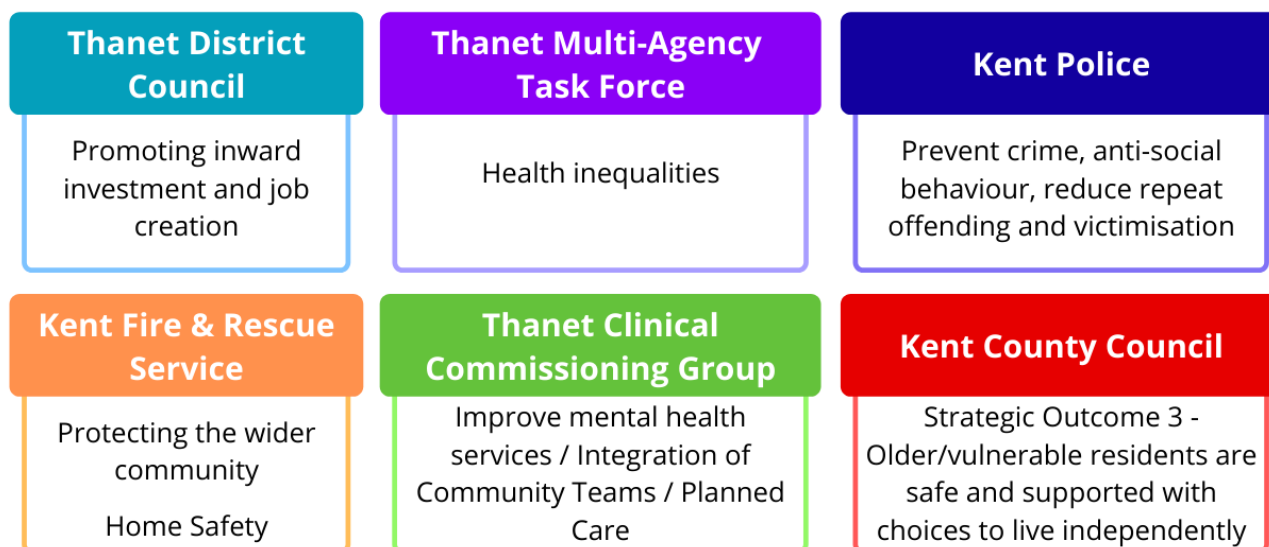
Thanet District Council

Promoting inward investment and job creation

Thanet Multi-Agency Task Force

Health inequalities

Kent Police

Prevent crime, anti-social behaviour, reduce repeat offending and victimisation

Kent Fire & Rescue Service

Protecting the wider community

Home Safety

Thanet Clinical Commissioning Group

Improve mental health services / Integration of Community Teams / Planned Care

Kent County Council

Strategic Outcome 3 - Older/vulnerable residents are safe and supported with choices to live independently